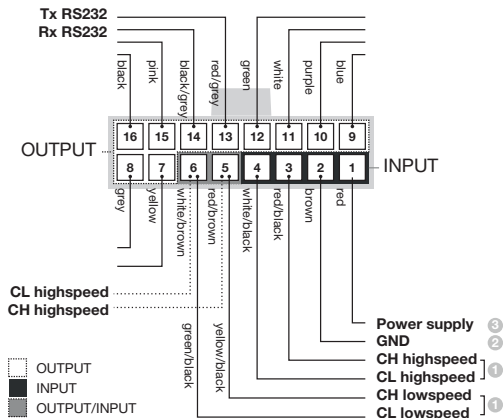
Tx RS232
Rx RS232

black
pink
black/grey
red/grey
green
white
purple
blue

16 15 14 13 12 11 10 9

OUTPUT

8 7 6 5 4 3 2 1

INPUT

grey
yellow
white/brown
red/brown
white/black
red/black
brown
red

CL highspeed
CH highspeed

green/black
yellow/black

Power supply 3
GND 2
CH highspeed
CL highspeed 1
CH lowspeed
CL lowspeed 1

OUTPUT
INPUT
OUTPUT/INPUT